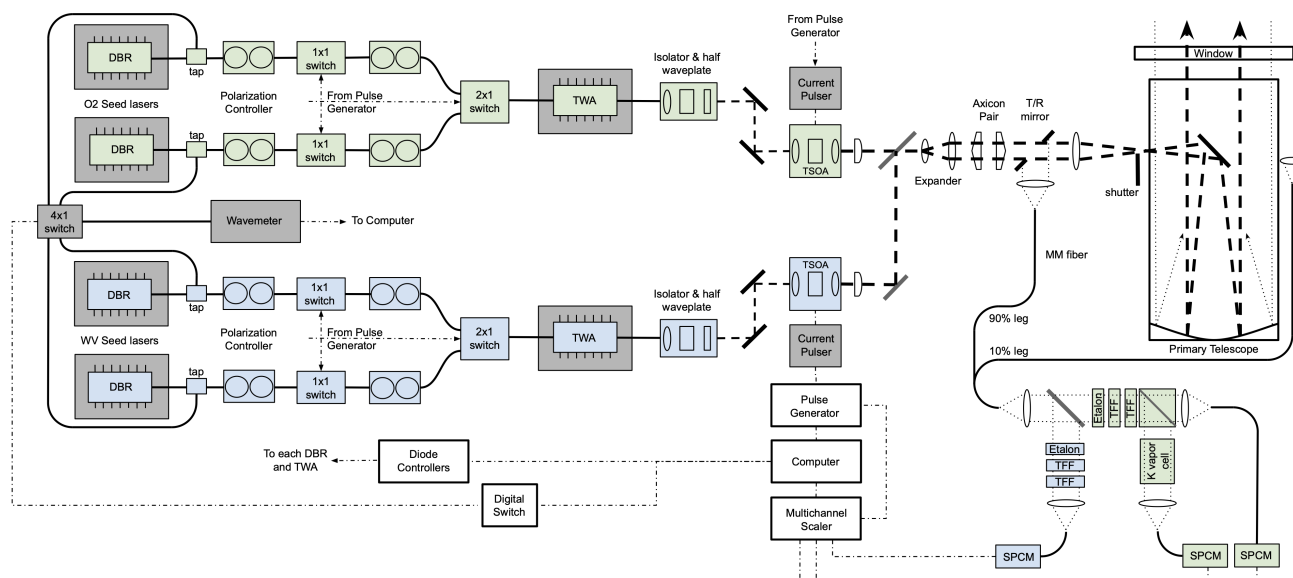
DBR
tap
1x1 switch
O2 Seed lasers
Polarization Controller
From Pulse Generator
2x1 switch
TWA
Isolator & half waveplate
From Pulse Generator
Current Pulser
TSOA
DBR
tap
1x1 switch
Window
Axicon Pair
T/R mirror
Expander
shutter
4x1 switch
Wavemeter
To Computer
MM fiber
DBR
tap
1x1 switch
TSOA
Polarization Controller
From Pulse Generator
2x1 switch
TWA
Isolator & half waveplate
WV Seed lasers
Current Pulser
90% leg
10% leg
Primary Telescope
DBR
tap
1x1 switch
Pulse Generator
Etalon
TFF
TFF
Etalon
TFF
TFF
K vapor cell
To each DBR and TWA
Diode Controllers
Computer
Digital Switch
Multichannel Scaler
SPCM
SPCM
SPCM